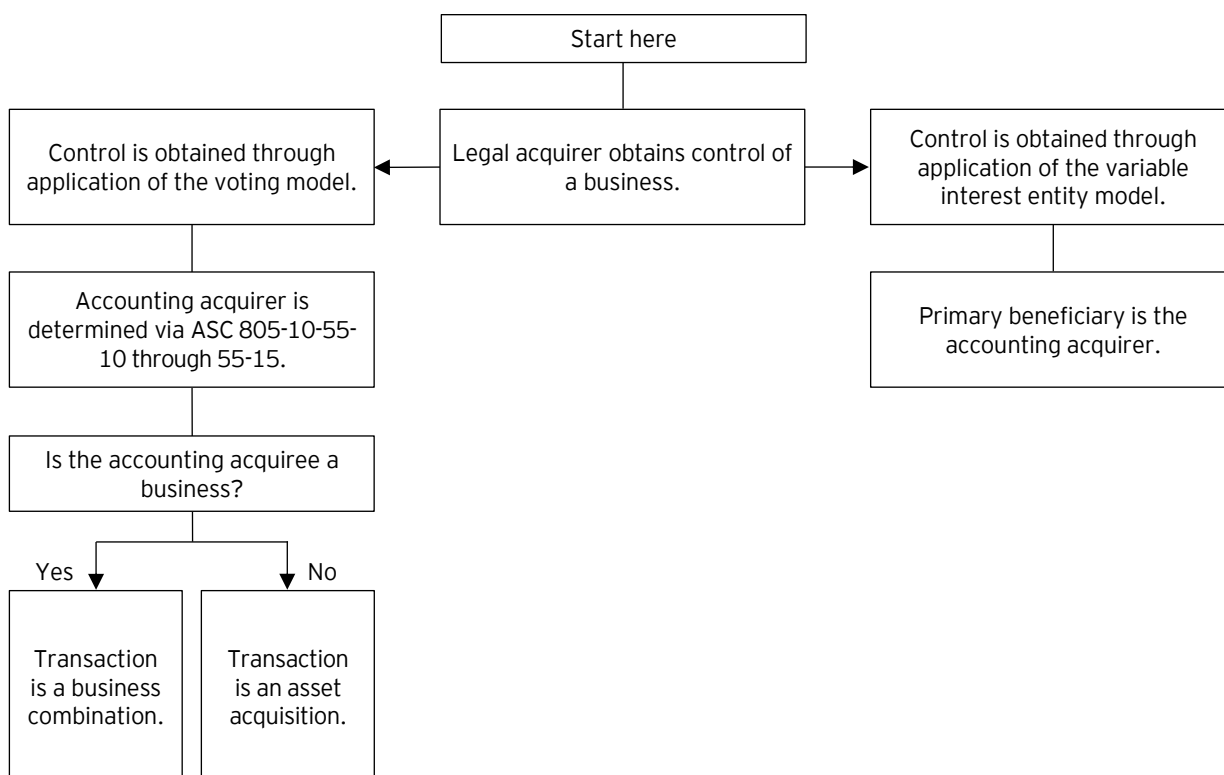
Start here

Legal acquirer obtains control of a business.

Control is obtained through application of the voting model.

Control is obtained through application of the variable interest entity model.

Accounting acquirer is determined via ASC 805-10-55-10 through 55-15.

Primary beneficiary is the accounting acquirer.

Is the accounting acquiree a business?

Yes

No

Transaction is a business combination.

Transaction is an asset acquisition.